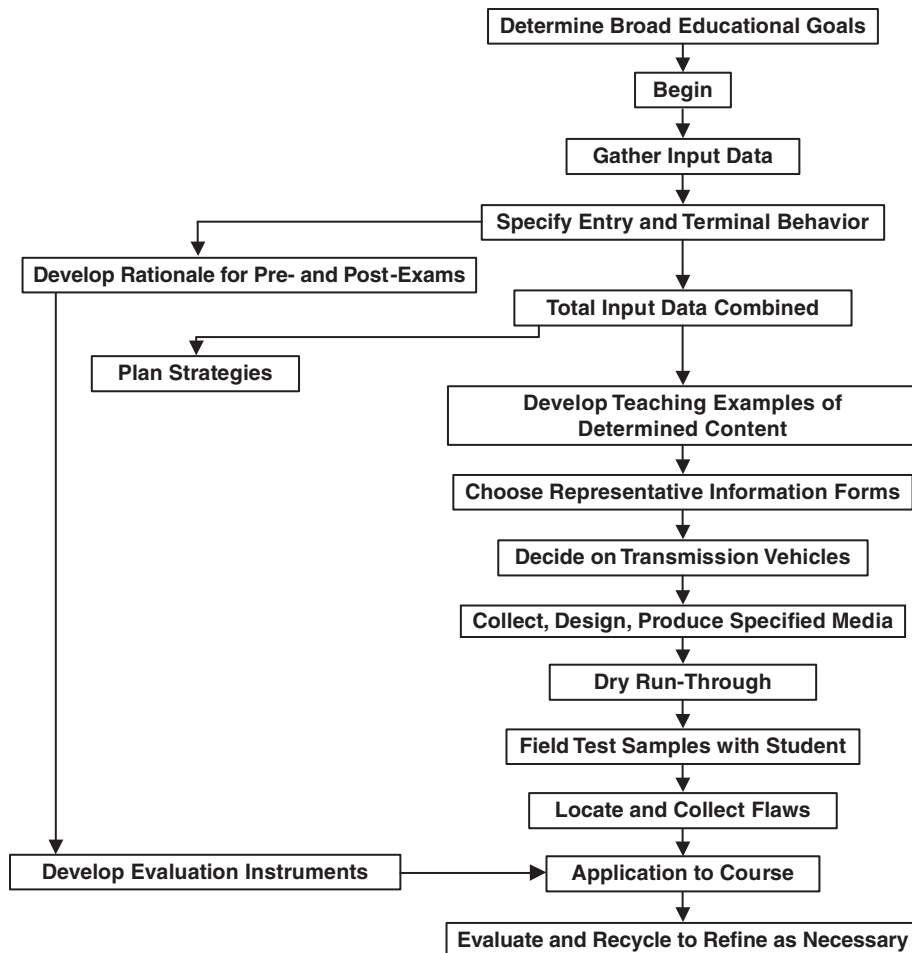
Determine Broad Educational Goals

Begin

Gather Input Data

Specify Entry and Terminal Behavior

Develop Rationale for Pre- and Post-Exams

Total Input Data Combined

Plan Strategies

Develop Teaching Examples of Determined Content

Choose Representative Information Forms

Decide on Transmission Vehicles

Collect, Design, Produce Specified Media

Dry Run-Through

Field Test Samples with Student

Locate and Collect Flaws

Develop Evaluation Instruments

Application to Course

Evaluate and Recycle to Refine as Necessary